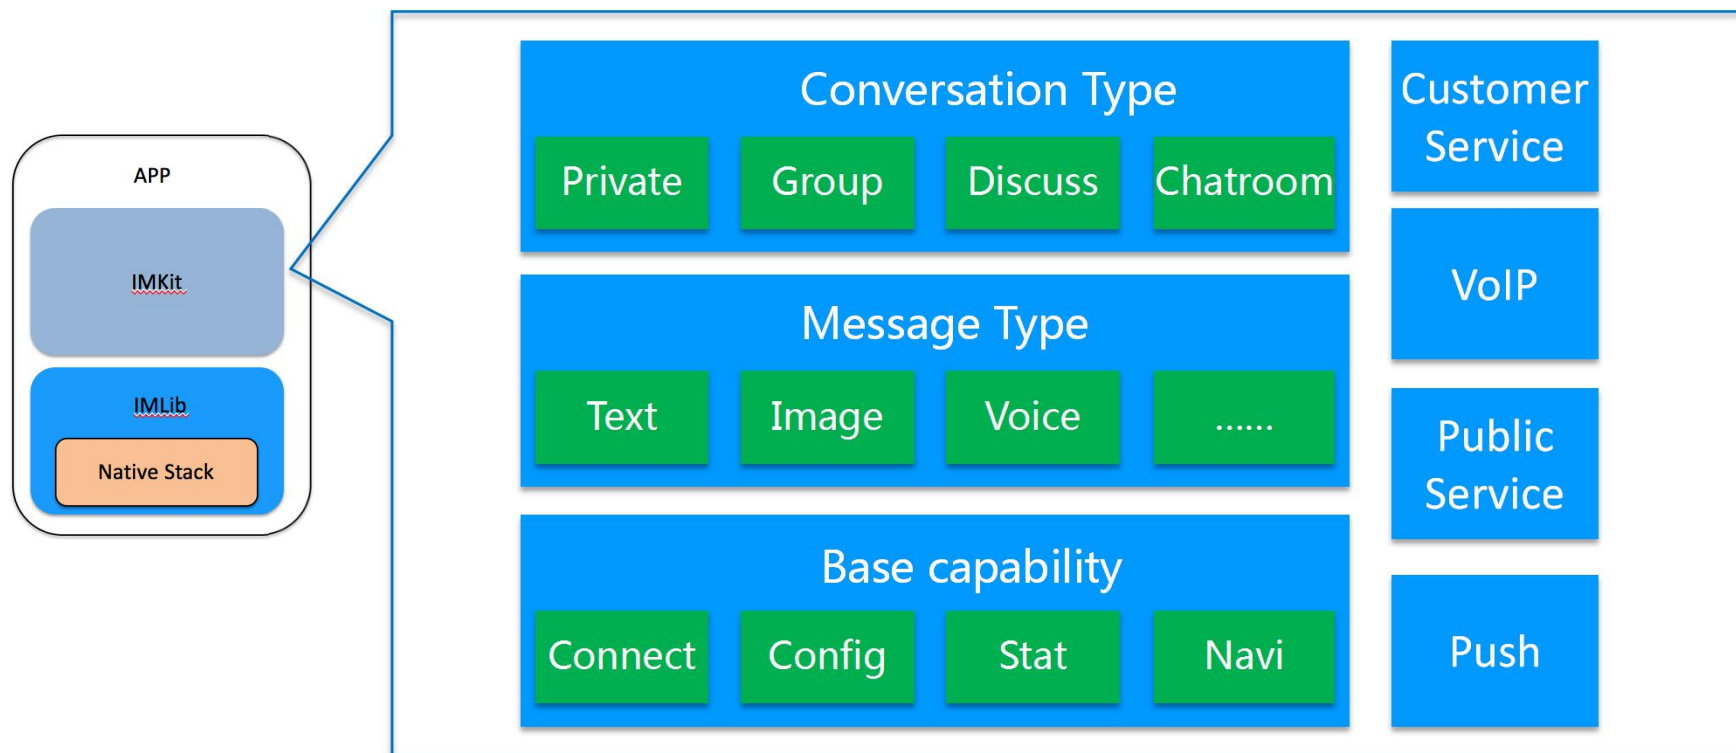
APP

IMKit

IMLib

Native Stack

Conversation Type

Private

Group

Discuss

Chatroom

Message Type

Text

Image

Voice

......

Base capability

Connect

Config

Stat

Navi

Customer Service

VoIP

Public Service

Push